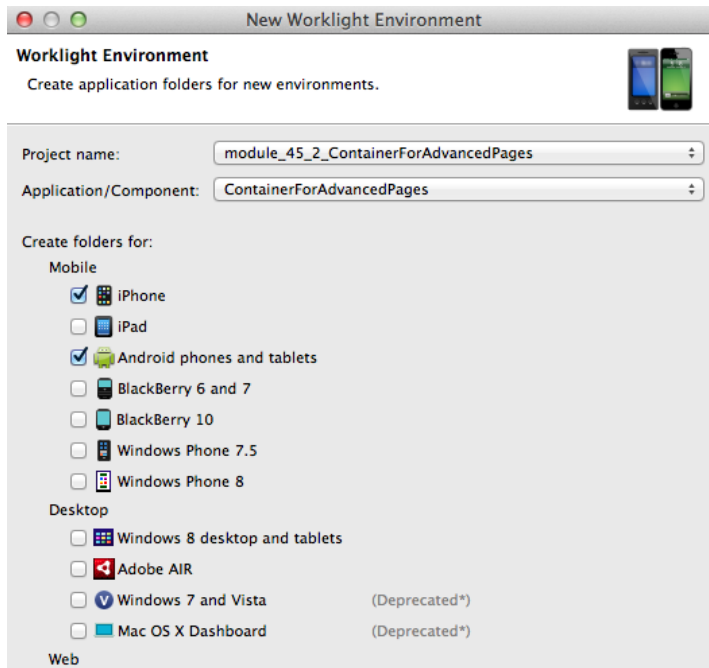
New Worklight Environment

Worklight Environment

Create application folders for new environments.

Project name: module_45_2_ContainerForAdvancedPages

Application/Component: ContainerForAdvancedPages

Create folders for:

Mobile

☑ iPhone

☐ iPad

☑ Android phones and tablets

☐ BlackBerry 6 and 7

☐ BlackBerry 10

☐ Windows Phone 7.5

☐ Windows Phone 8

Desktop

☐ Windows 8 desktop and tablets

☐ Adobe AIR

☐ Windows 7 and Vista (Deprecated*)

☐ Mac OS X Dashboard (Deprecated*)

Web